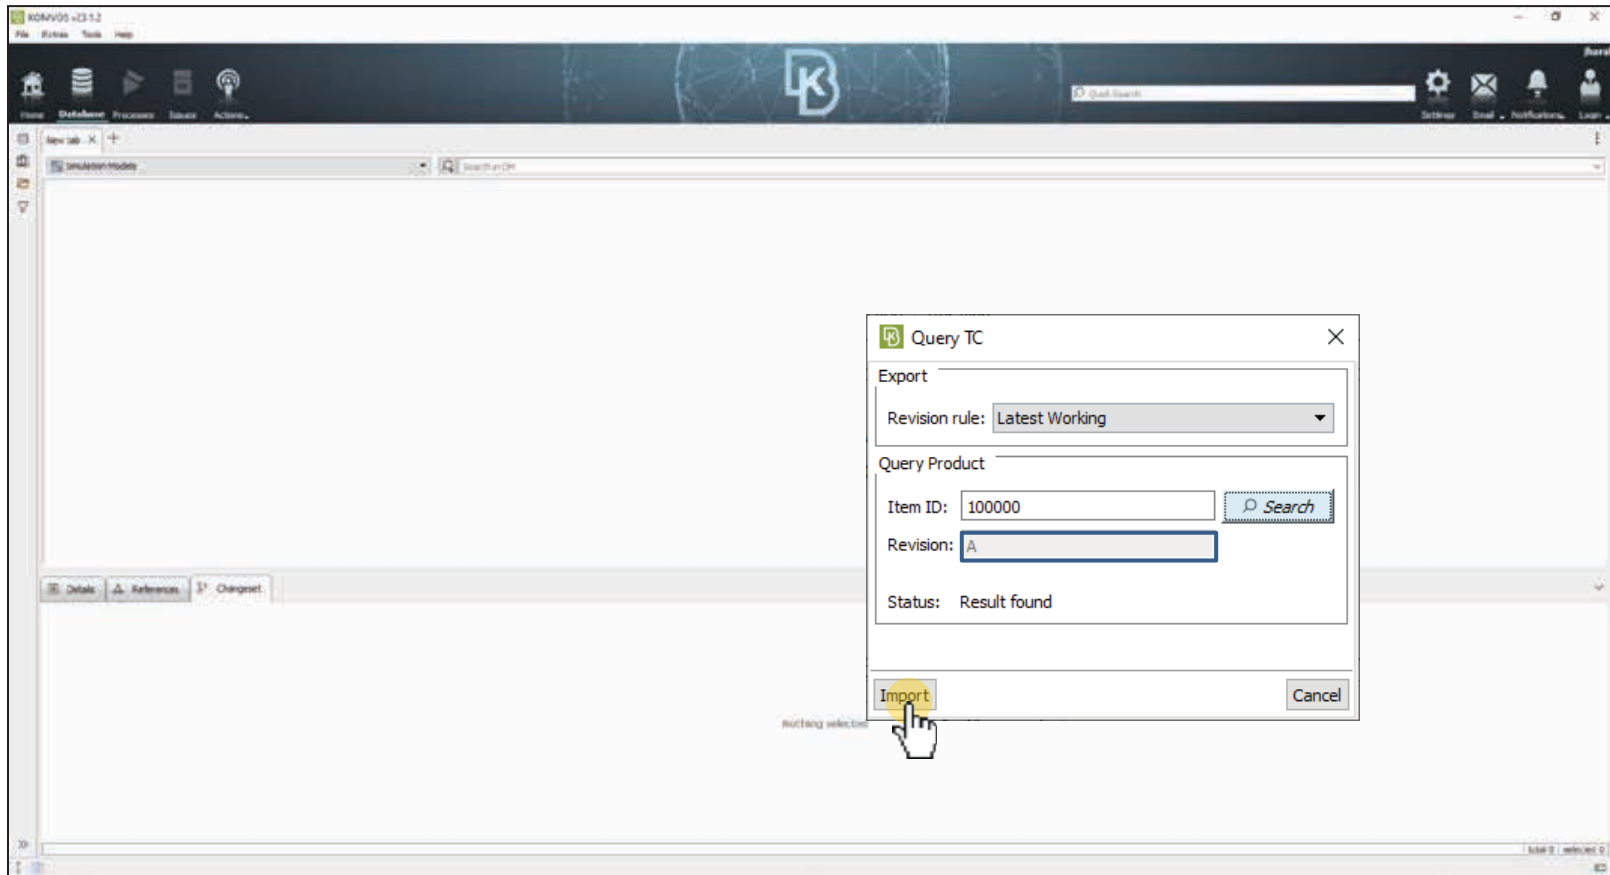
KONVOS v2.3.1.2

File Extras Tools Help

Home Database Processes Issues Actions

Quick Search

Settings Email Notifications Login

New tab ×

Simulation Models

Search in DM

Details References Changeset

Nothing selected

Query TC

Export

Revision rule: Latest Working

Query Product

Item ID: 100000

Search

Revision: A

Status: Result found

Import

Cancel